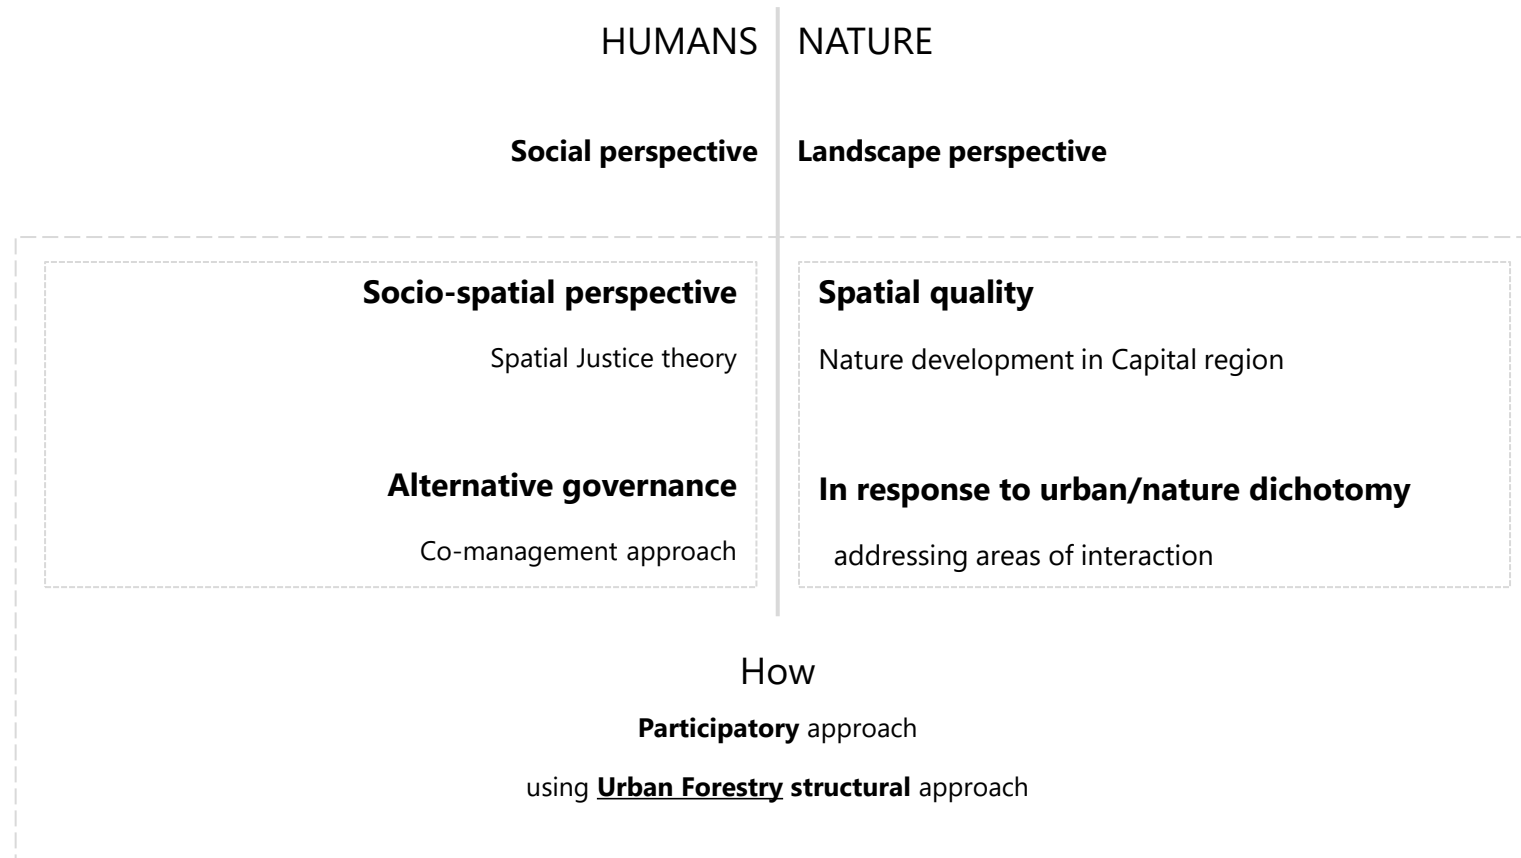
HUMANS NATURE

Social perspective

Landscape perspective

Socio-spatial perspective

Spatial Justice theory

Alternative governance

Co-management approach

Spatial quality

Nature development in Capital region

In response to urban/nature dichotomy

addressing areas of interaction

How

Participatory approach

using Urban Forestry structural approach